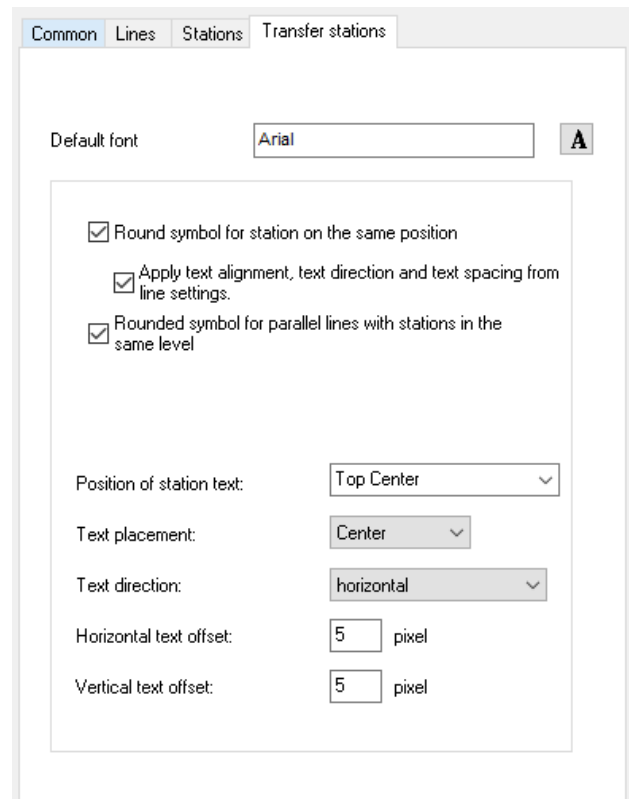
Common | Lines | Stations | Transfer stations

Default font Arial A

☑ Round symbol for station on the same position

☑ Apply text alignment, text direction and text spacing from line settings.

☑ Rounded symbol for parallel lines with stations in the same level

Position of station text: Top Center

Text placement: Center

Text direction: horizontal

Horizontal text offset: 5 pixel

Vertical text offset: 5 pixel